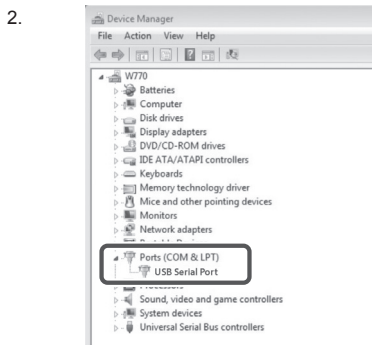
2.

Device Manager

File Action View Help

W770
Batteries
Computer
Disk drives
Display adapters
DVD/CD-ROM drives
IDE ATA/ATAPI controllers
Keyboards
Memory technology driver
Mice and other pointing devices
Monitors
Network adapters
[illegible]
Ports (COM & LPT)
USB Serial Port
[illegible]
Sound, video and game controllers
System devices
Universal Serial Bus controllers